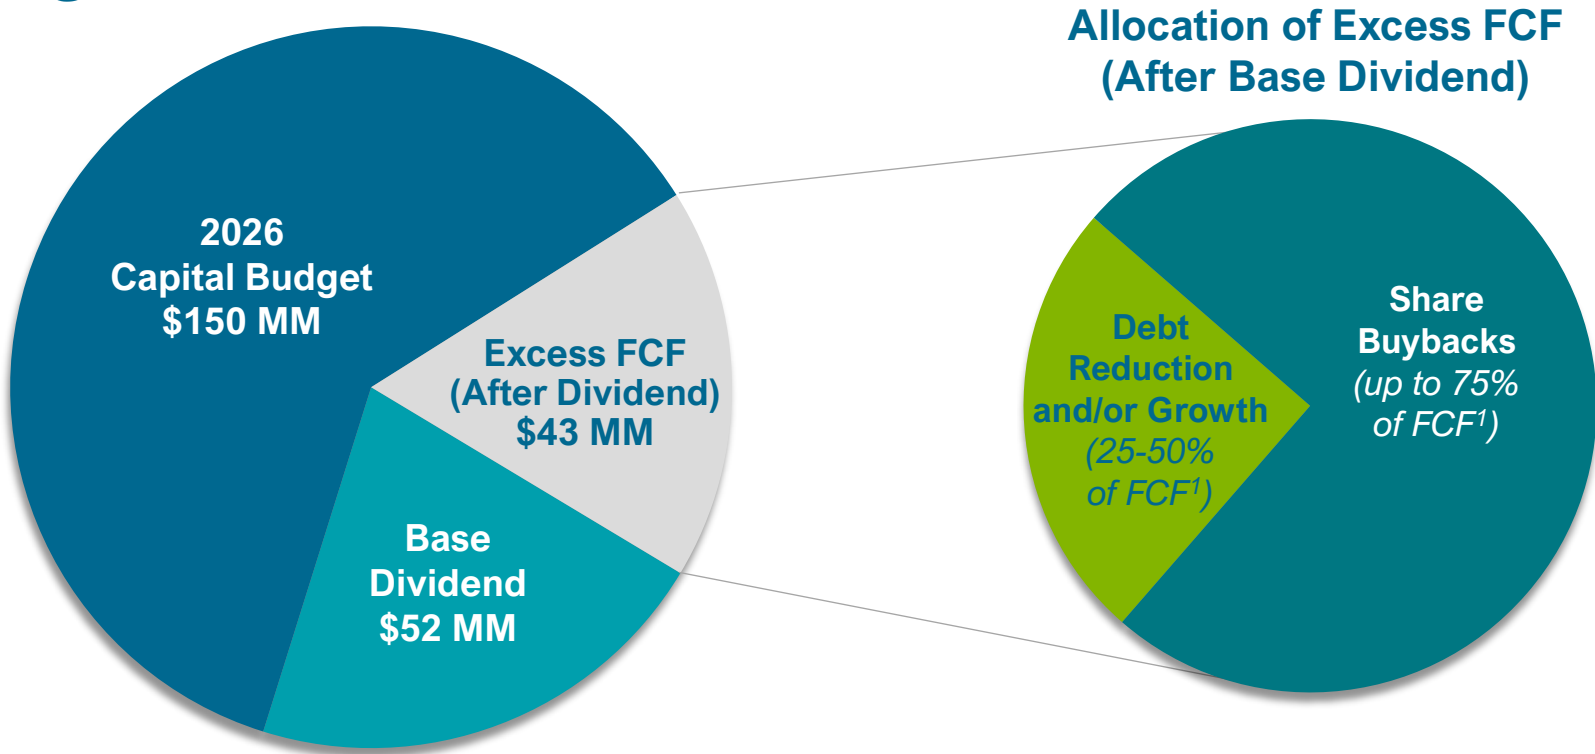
Allocation of Excess FCF (After Base Dividend)

2026 Capital Budget $150 MM

Excess FCF (After Dividend) $43 MM

Base Dividend $52 MM

Debt Reduction and/or Growth (25-50% of FCF$^1$)

Share Buybacks (up to 75% of FCF$^1$)